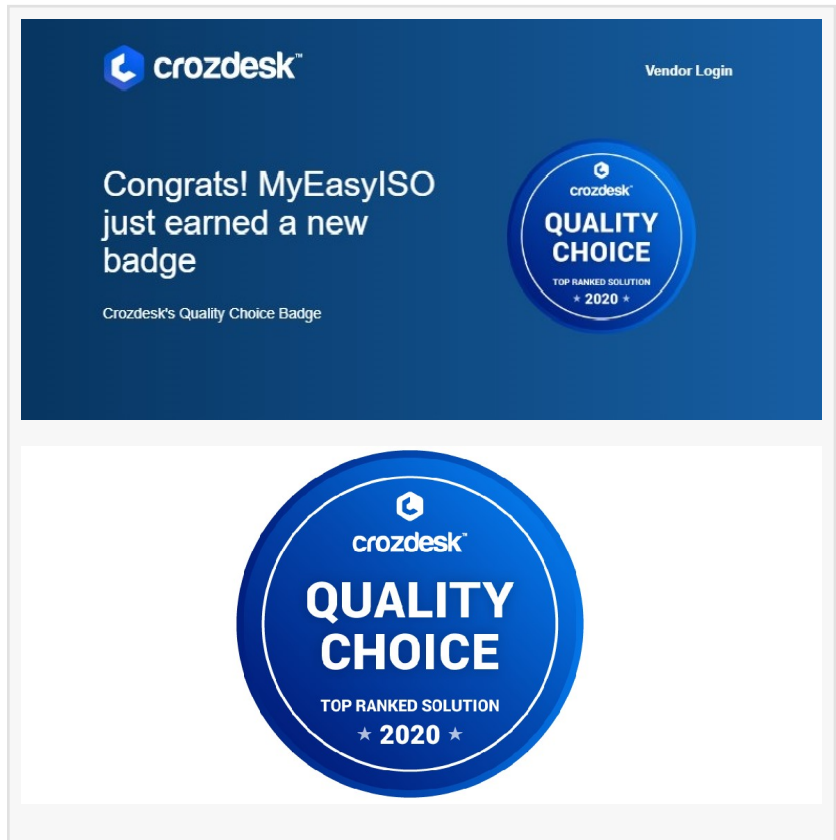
crozdesk™

Vendor Login

Congrats! MyEasyISO just earned a new badge

Crozdesk's Quality Choice Badge

crozdesk™
QUALITY CHOICE
TOP RANKED SOLUTION
★ 2020 ★

crozdesk™
QUALITY CHOICE
TOP RANKED SOLUTION
★ 2020 ★